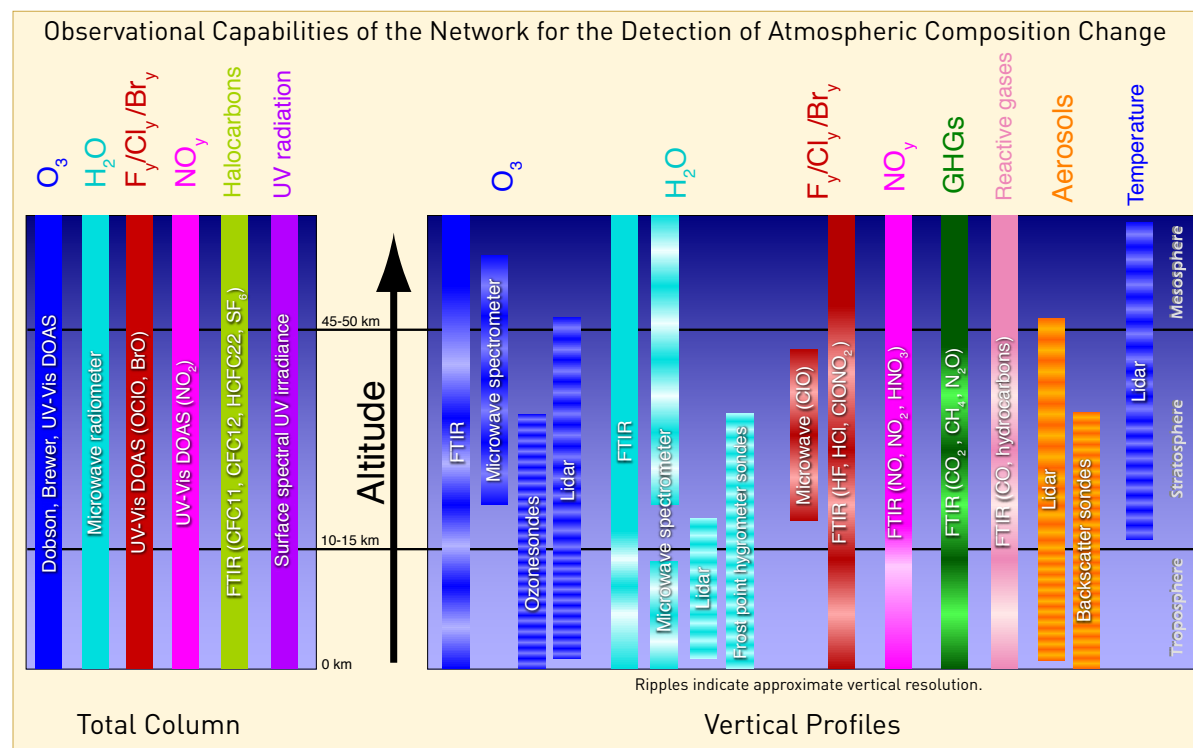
Observational Capabilities of the Network for the Detection of Atmospheric Composition Change

$O_3$
$H_2O$
$F_y/Cl_y/Br_y$
$NO_y$
Halocarbons
UV radiation

Dobson, Brewer, UV-Vis DOAS
Microwave radiometer
UV-Vis DOAS (OClO, BrO)
UV-Vis DOAS ($NO_2$)
FTIR (CFC11, CFC12, HCFC22, $SF_6$)
Surface spectral UV irradiance

45-50 km
10-15 km
0 km
Altitude

$O_3$
$H_2O$
$F_y/Cl_y/Br_y$
$NO_y$
GHGs
Reactive gases
Aerosols
Temperature

FTIR
Microwave spectrometer
Ozonesondes
Lidar
FTIR
Microwave spectrometer
Lidar
Frost point hygrometer sondes
Microwave (ClO)
FTIR (HF, HCl, $ClONO_2$)
FTIR (NO, $NO_2$, $HNO_3$)
FTIR ($CO_2$, $CH_4$, $N_2O$)
FTIR (CO, hydrocarbons)
Lidar
Backscatter sondes
Lidar

Mesosphere
Stratosphere
Troposphere

Ripples indicate approximate vertical resolution.

Total Column
Vertical Profiles